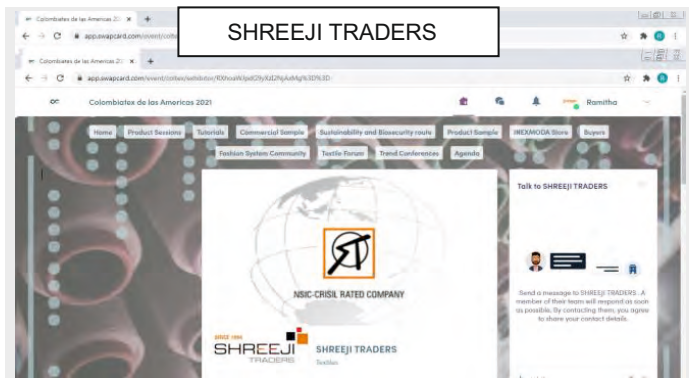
SHREEJI TRADERS

Colombiatex de las Americas 20 ×

app.swapcard.com/event/colo

Colombiatex de las Americas 20 ×

app.swapcard.com/event/coltex/exhibitor/RXhoaWJpdG9yXzI2NjAxMg%3D%3D

Colombiatex de las Americas 2021

Ramitha

Home | Product Sessions | Tutorials | Commercial Sample | Sustainability and Biosecurity route | Product Sample | INEXMODA Store | Buyers | Fashion System Community | Textile Forum | Trend Conferences | Agenda

NSIC-CRISIL RATED COMPANY

SINCE 1995
SHREEJI
TRADERS

SHREEJI TRADERS
Textiles

Talk to SHREEJI TRADERS

Send a message to SHREEJI TRADERS. A member of their team will respond as soon as possible. By contacting them, you agree to share your contact details.